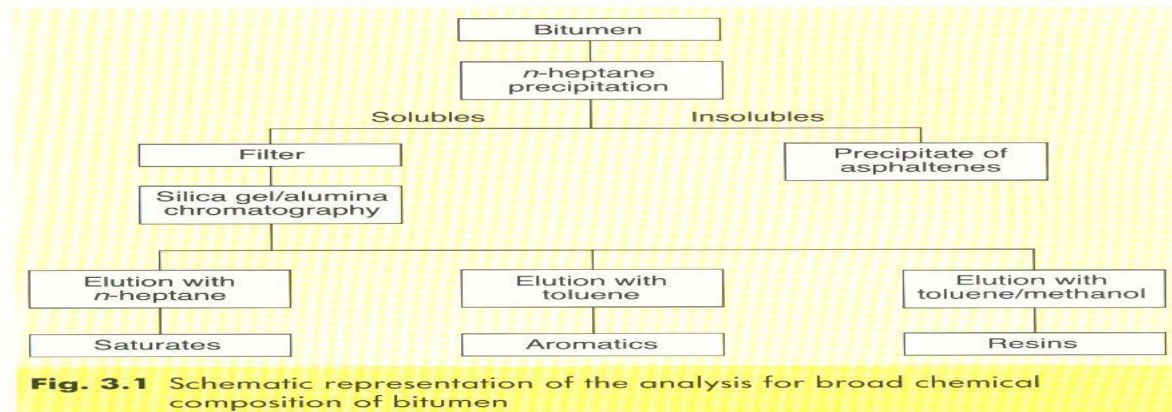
Bitumen

n-heptane precipitation

Solubles

Insolubles

Filter

Precipitate of asphaltenes

Silica gel/alumina chromatography

Elution with n-heptane

Elution with toluene

Elution with toluene/methanol

Saturates

Aromatics

Resins

Fig. 3.1 Schematic representation of the analysis for broad chemical composition of bitumen